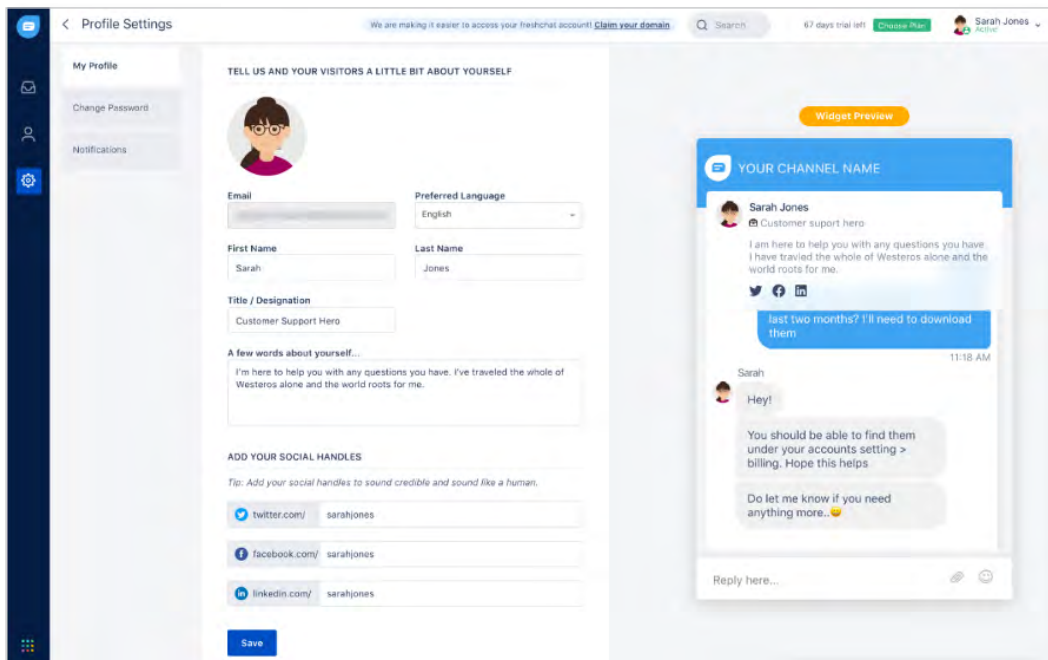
< Profile Settings

We are making it easier to access your freshchat account! Claim your domain

Search

67 days trial left Choose Plan

Sarah Jones
Active

My Profile

Change Password

Notifications

TELL US AND YOUR VISITORS A LITTLE BIT ABOUT YOURSELF

Email

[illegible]

Preferred Language

English

First Name

Sarah

Last Name

Jones

Title / Designation

Customer Support Hero

A few words about yourself...

I'm here to help you with any questions you have. I've traveled the whole of Westeros alone and the world roots for me.

ADD YOUR SOCIAL HANDLES

Tip: Add your social handles to sound credible and sound like a human.

twitter.com/ sarahjones

facebook.com/ sarahjones

linkedin.com/ sarahjones

Save

Widget Preview

YOUR CHANNEL NAME

Sarah Jones

Customer support hero

I am here to help you with any questions you have. I have travied the whole of Westeros alone and the world roots for me.

last two months? I'll need to download them

11:18 AM

Sarah

Hey!

You should be able to find them under your accounts setting > billing. Hope this helps

Do let me know if you need anything more..😀

Reply here...